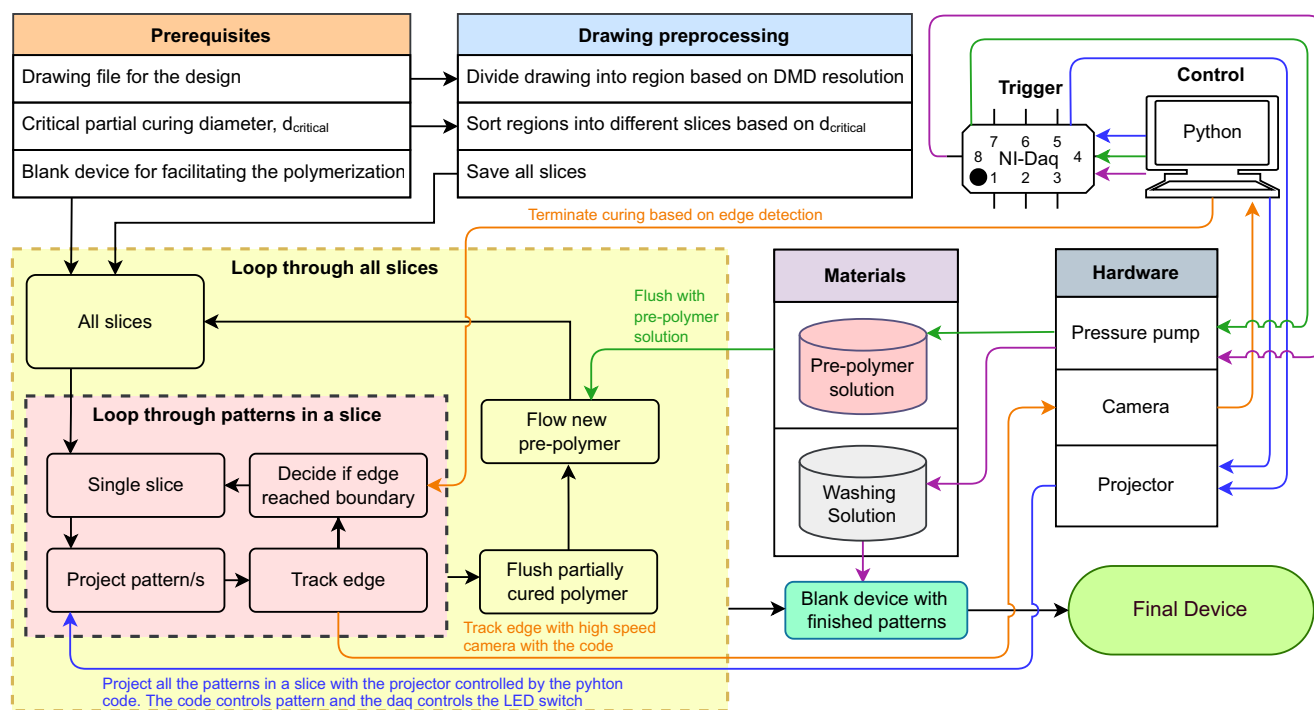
Prerequisites

Drawing file for the design

Critical partial curing diameter, $d_{critical}$

Blank device for facilitating the polymerization

Drawing preprocessing

Divide drawing into region based on DMD resolution

Sort regions into different slices based on $d_{critical}$

Save all slices

Trigger

Control

7 6 5

8 NI-Daq 4

1 2 3

Python

Terminate curing based on edge detection

Loop through all slices

All slices

Loop through patterns in a slice

Single slice

Decide if edge reached boundary

Project pattern/s

Track edge

Flow new pre-polymer

Flush partially cured polymer

Flush with pre-polymer solution

Materials

Pre-polymer solution

Washing Solution

Hardware

Pressure pump

Camera

Projector

Blank device with finished patterns

Final Device

Track edge with high speed camera with the code

Project all the patterns in a slice with the projector controlled by the pyhton code. The code controls pattern and the daq controls the LED switch